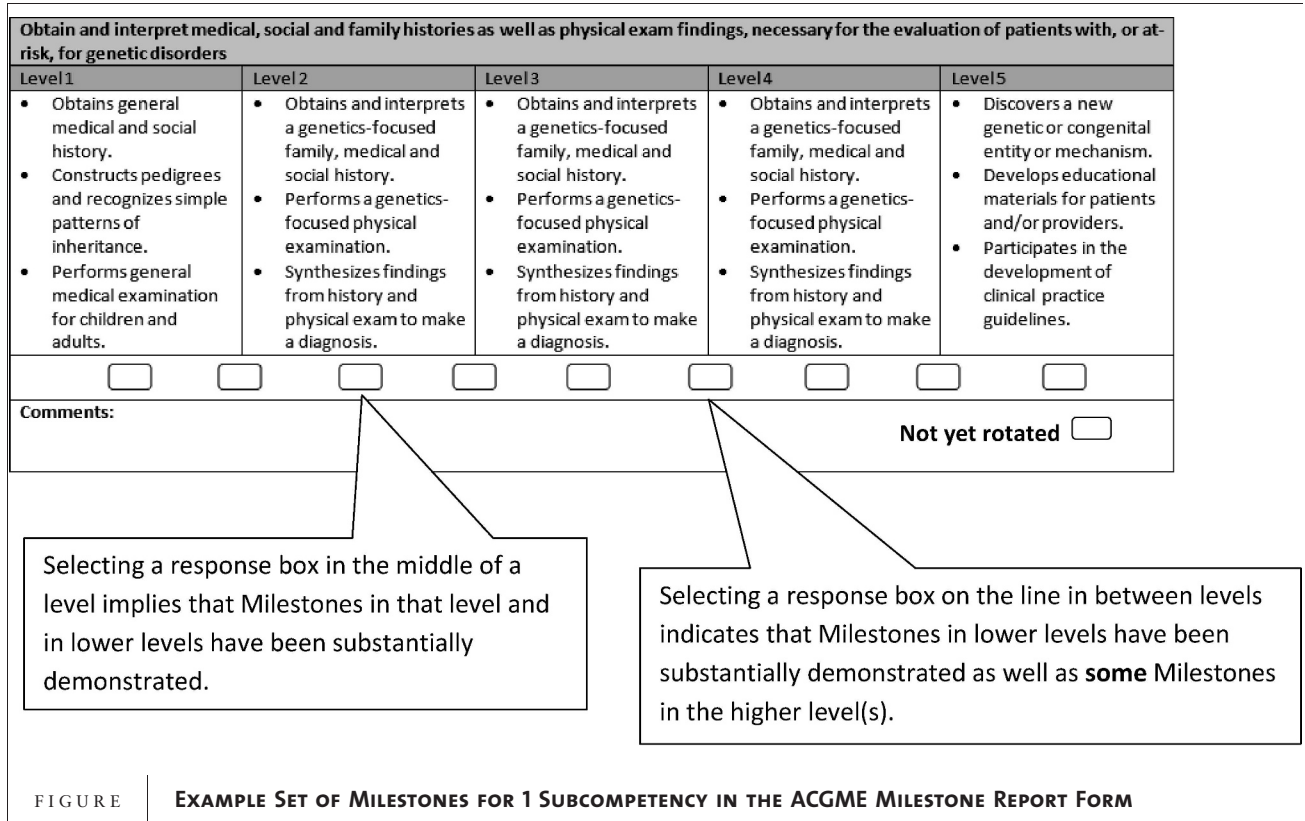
Obtain and interpret medical, social and family histories as well as physical exam findings, necessary for the evaluation of patients with, or at-risk, for genetic disorders

| Level 1 | Level 2 | Level 3 | Level 4 | Level 5 |
|---|---|---|---|---|
| • Obtains general medical and social history. • Constructs pedigrees and recognizes simple patterns of inheritance. • Performs general medical examination for children and adults. | • Obtains and interprets a genetics-focused family, medical and social history. • Performs a genetics-focused physical examination. • Synthesizes findings from history and physical exam to make a diagnosis. | • Obtains and interprets a genetics-focused family, medical and social history. • Performs a genetics-focused physical examination. • Synthesizes findings from history and physical exam to make a diagnosis. | • Obtains and interprets a genetics-focused family, medical and social history. • Performs a genetics-focused physical examination. • Synthesizes findings from history and physical exam to make a diagnosis. | • Discovers a new genetic or congenital entity or mechanism. • Develops educational materials for patients and/or providers. • Participates in the development of clinical practice guidelines. |

Comments:

Not yet rotated

Selecting a response box in the middle of a level implies that Milestones in that level and in lower levels have been substantially demonstrated.

Selecting a response box on the line in between levels indicates that Milestones in lower levels have been substantially demonstrated as well as **some** Milestones in the higher level(s).

FIGURE Example Set of Milestones for 1 Subcompetency in the ACGME Milestone Report Form